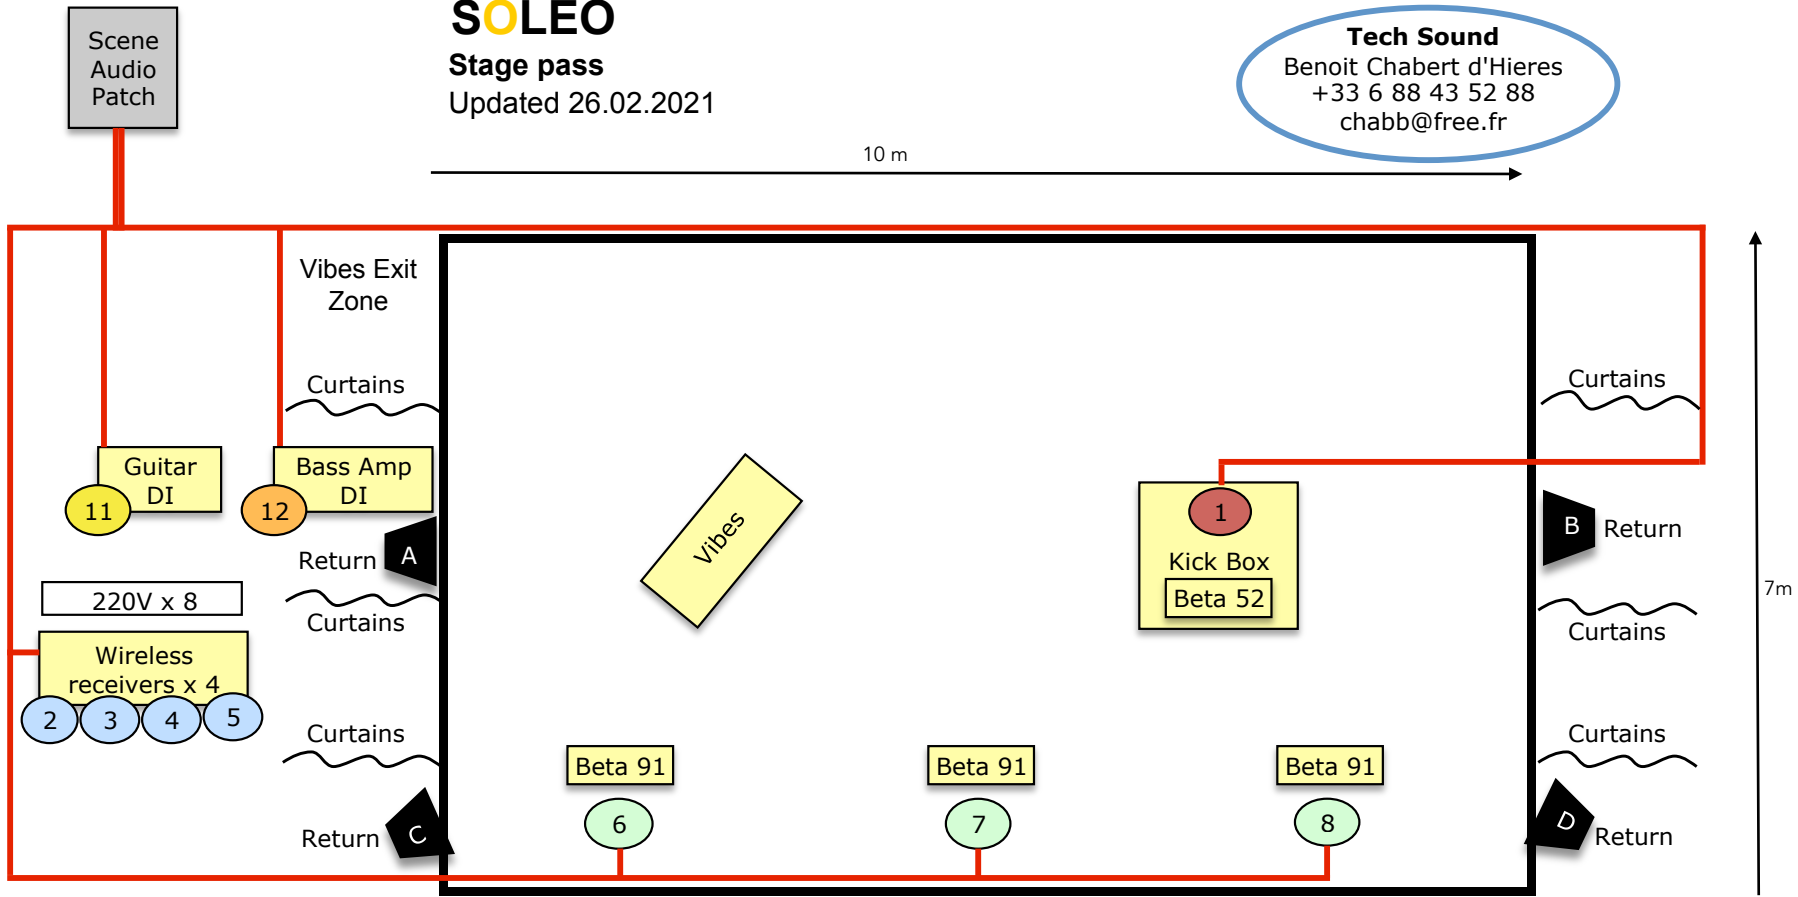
Scene Audio Patch

SOLEO
Stage pass
Updated 26.02.2021

Tech Sound
Benoit Chabert d'Hieres
+33 6 88 43 52 88
chabb@free.fr

10 m

7m

Vibes Exit Zone

Curtains

Guitar DI
11

Bass Amp DI
12

Return
A

220V x 8

Curtains

Wireless receivers x 4
2
3
4
5

Curtains

Return
C

Vibes

1
Kick Box
Beta 52

Beta 91
6

Beta 91
7

Beta 91
8

Curtains

B
Return

Curtains

Curtains

D
Return